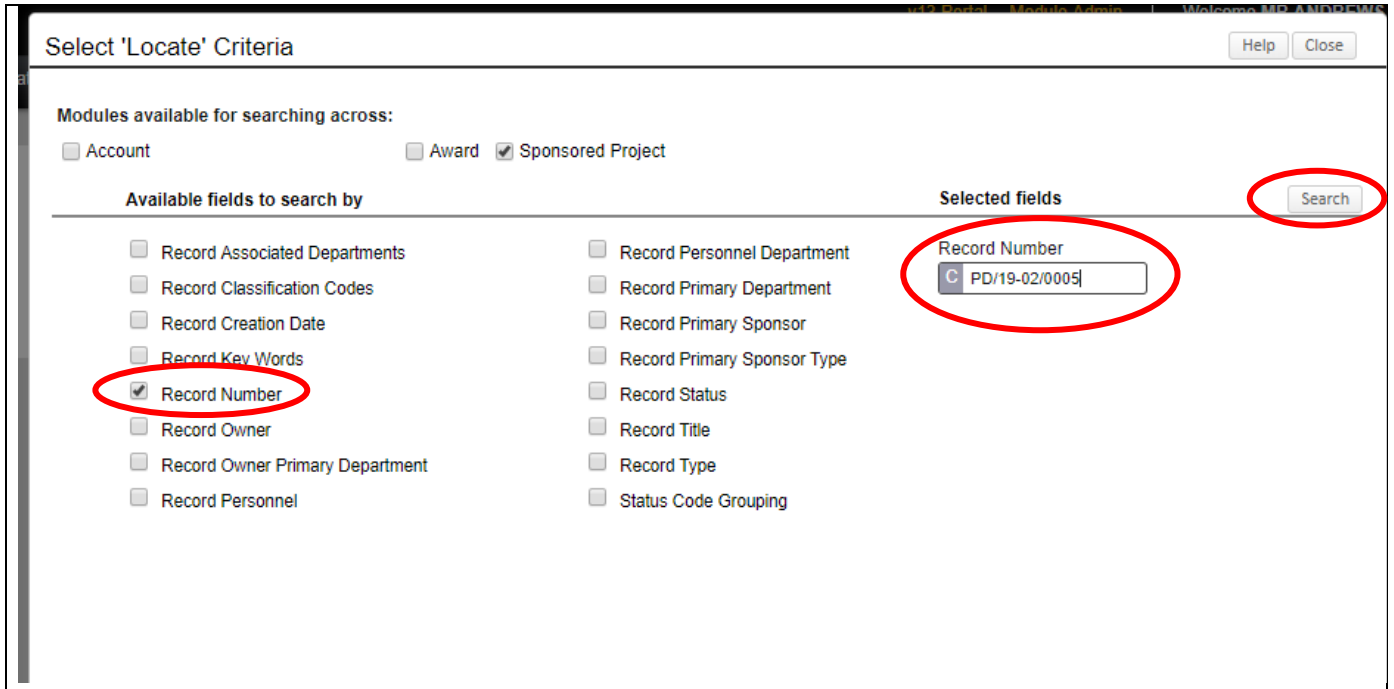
Select 'Locate' Criteria

Help Close

Modules available for searching across:

Account Award Sponsored Project

Available fields to search by

Selected fields

Search

Record Associated Departments
Record Classification Codes
Record Creation Date
Record Key Words
Record Number
Record Owner
Record Owner Primary Department
Record Personnel

Record Personnel Department
Record Primary Department
Record Primary Sponsor
Record Primary Sponsor Type
Record Status
Record Title
Record Type
Status Code Grouping

Record Number
C PD/19-02/0005